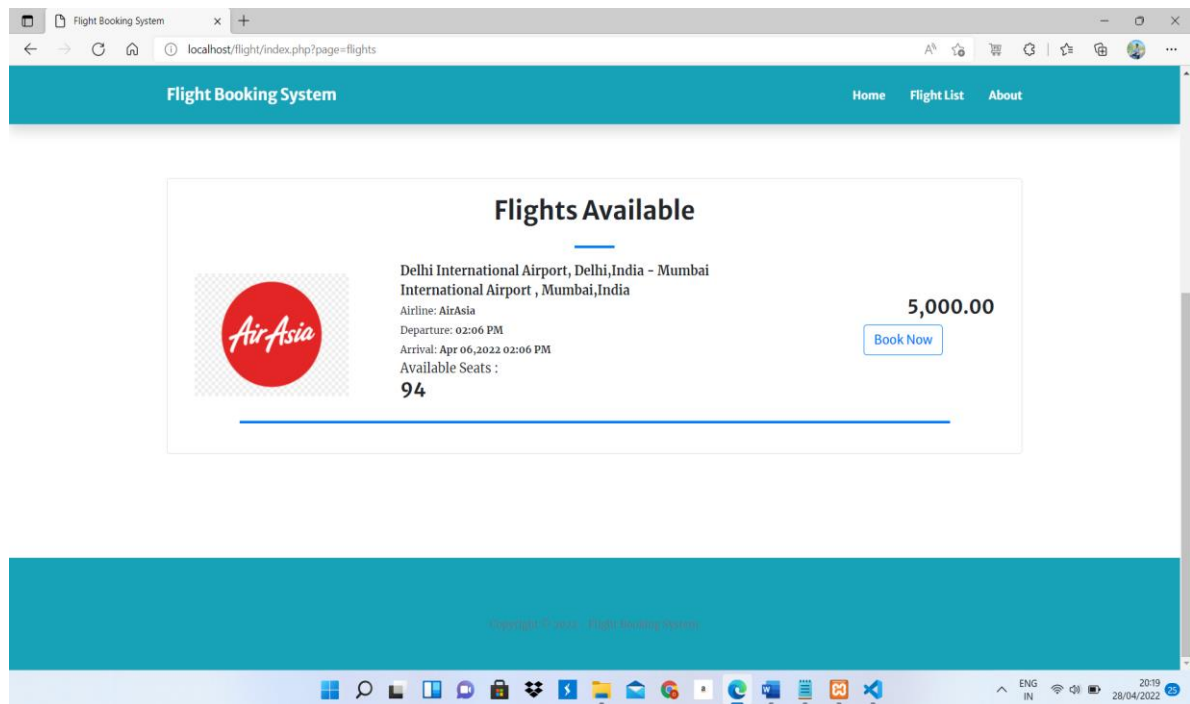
Flight Booking System

localhost/flight/index.php?page=flights

Flight Booking System

Home Flight List About

Flights Available

AirAsia

Delhi International Airport, Delhi,India - Mumbai International Airport , Mumbai,India

Airline: AirAsia

Departure: 02:06 PM

Arrival: Apr 06,2022 02:06 PM

Available Seats :

94

5,000.00

Book Now

Copyright © 2022 - Flight Booking System

ENG IN

20:19 28/04/2022

25